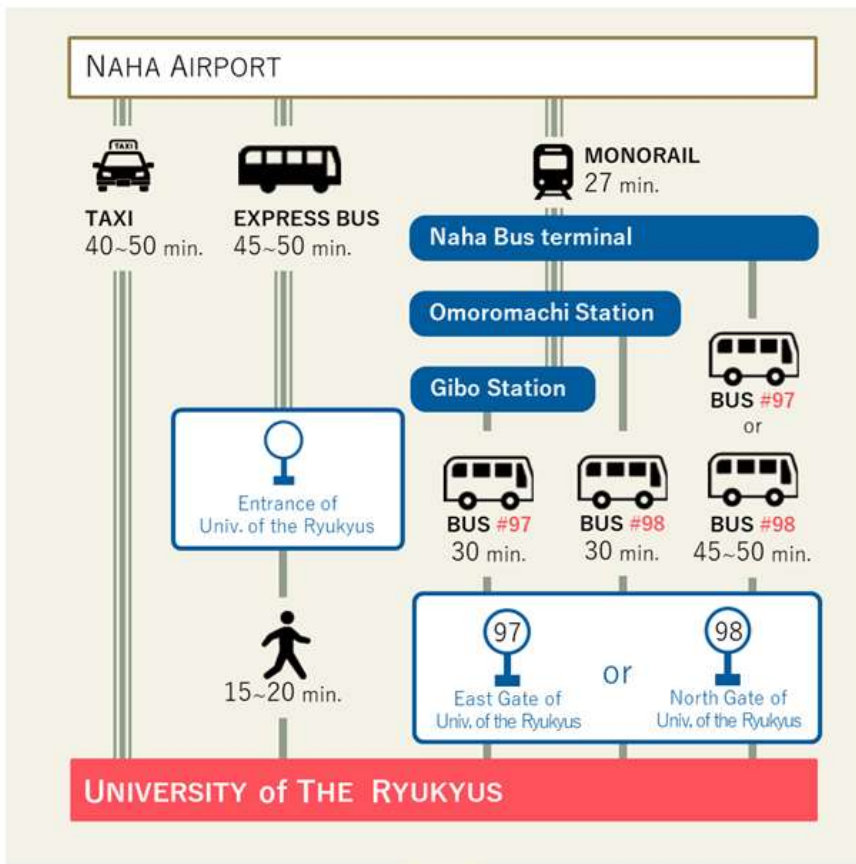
NAHA AIRPORT

TAXI

TAXI
40~50 min.

EXPRESS BUS
45~50 min.

MONORAIL
27 min.

Naha Bus terminal

Omoromachi Station

Gibo Station

BUS #97
or

Entrance of Univ. of the Ryukyus

BUS #97
30 min.

BUS #98
30 min.

BUS #98
45~50 min.

15~20 min.

97
East Gate of Univ. of the Ryukyus

or

98
North Gate of Univ. of the Ryukyus

UNIVERSITY of THE RYUKYUS